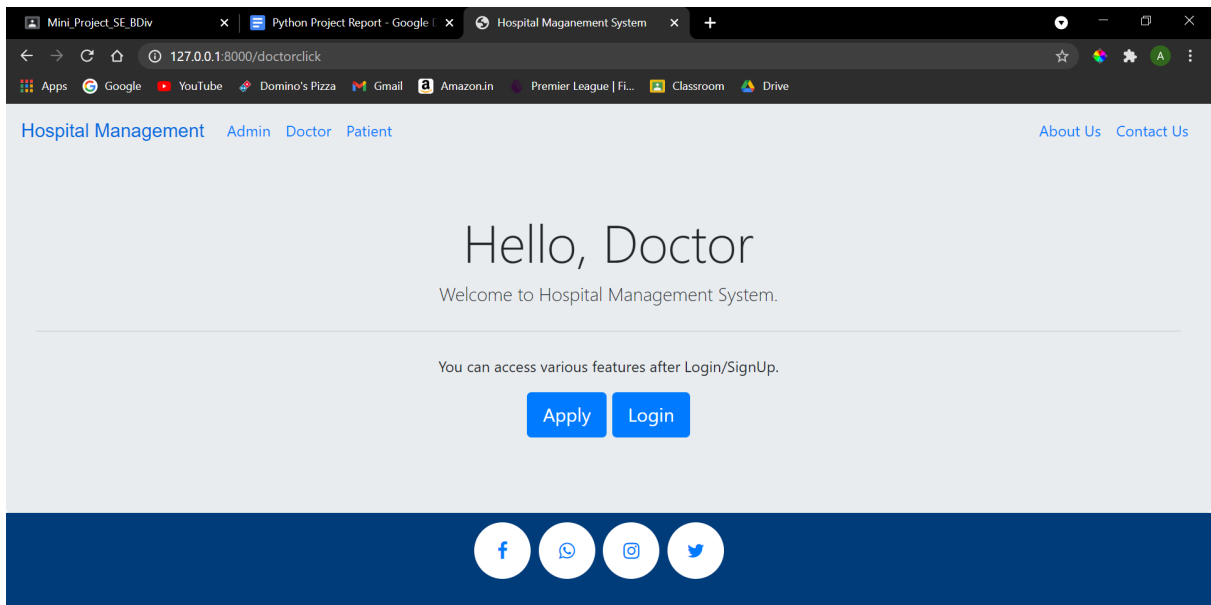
Mini_Project_SE_BDiv ×
Python Project Report - Google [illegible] ×
Hospital Maganement System ×
+

127.0.0.1:8000/doctorclick

Apps Google YouTube Domino's Pizza Gmail Amazon.in Premier League | Fi... Classroom Drive

Hospital Management Admin Doctor Patient About Us Contact Us

Hello, Doctor

Welcome to Hospital Management System.

You can access various features after Login/SignUp.

Apply Login